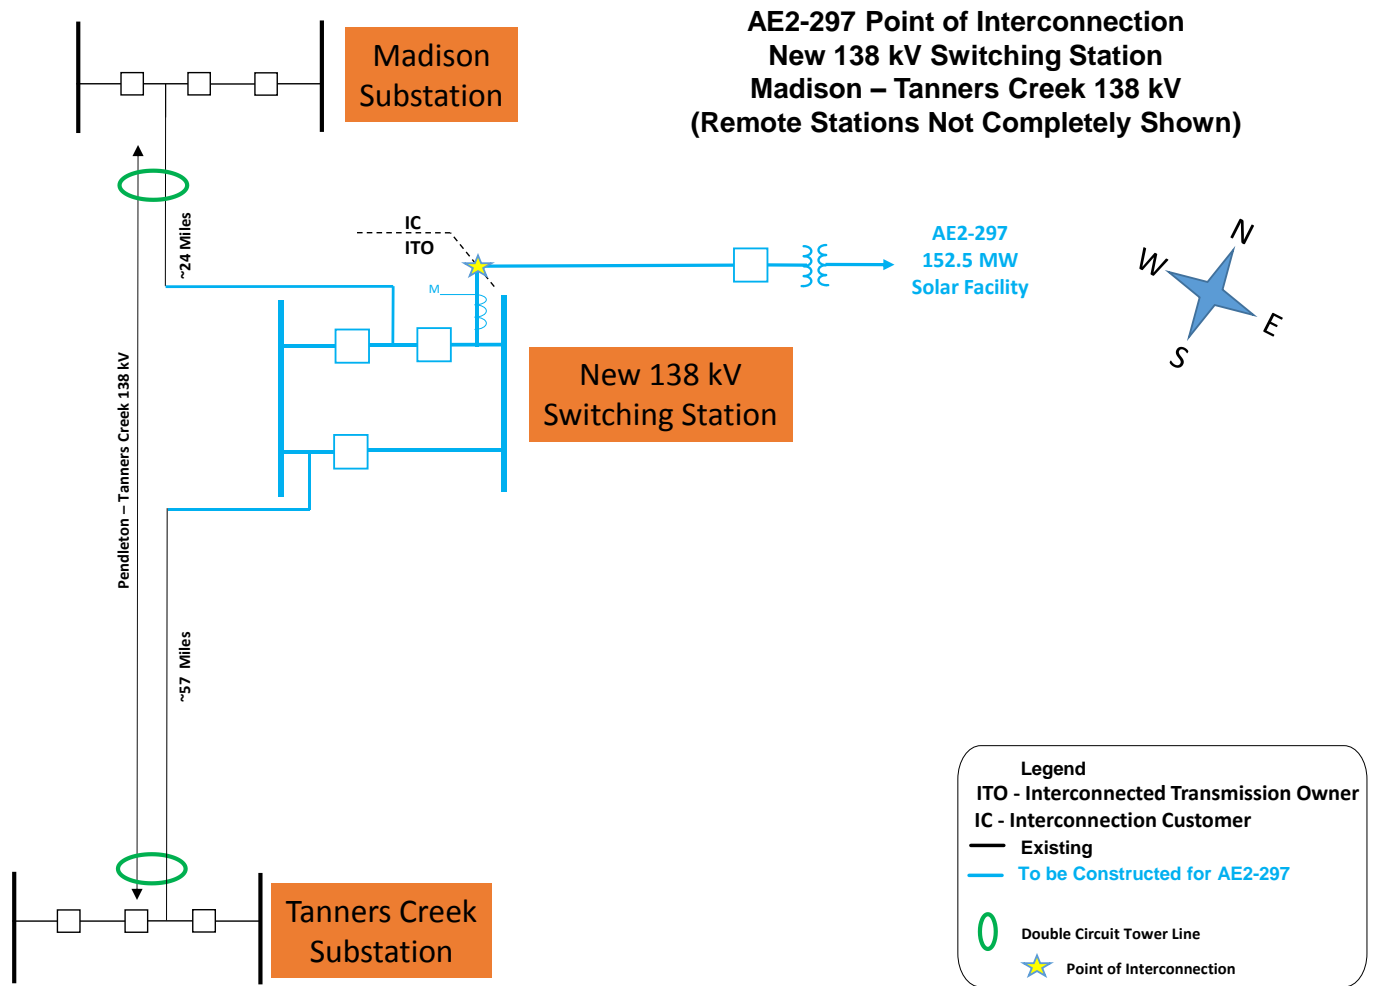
AE2-297 Point of Interconnection
New 138 kV Switching Station
Madison – Tanners Creek 138 kV
(Remote Stations Not Completely Shown)

Madison Substation

IC
ITO

M

~24 Miles

AE2-297
152.5 MW
Solar Facility

N
W
E
S

New 138 kV Switching Station

Pendleton – Tanners Creek 138 kV

~57 Miles

Tanners Creek Substation

Legend
ITO - Interconnected Transmission Owner
IC - Interconnection Customer
Existing
To be Constructed for AE2-297
Double Circuit Tower Line
Point of Interconnection